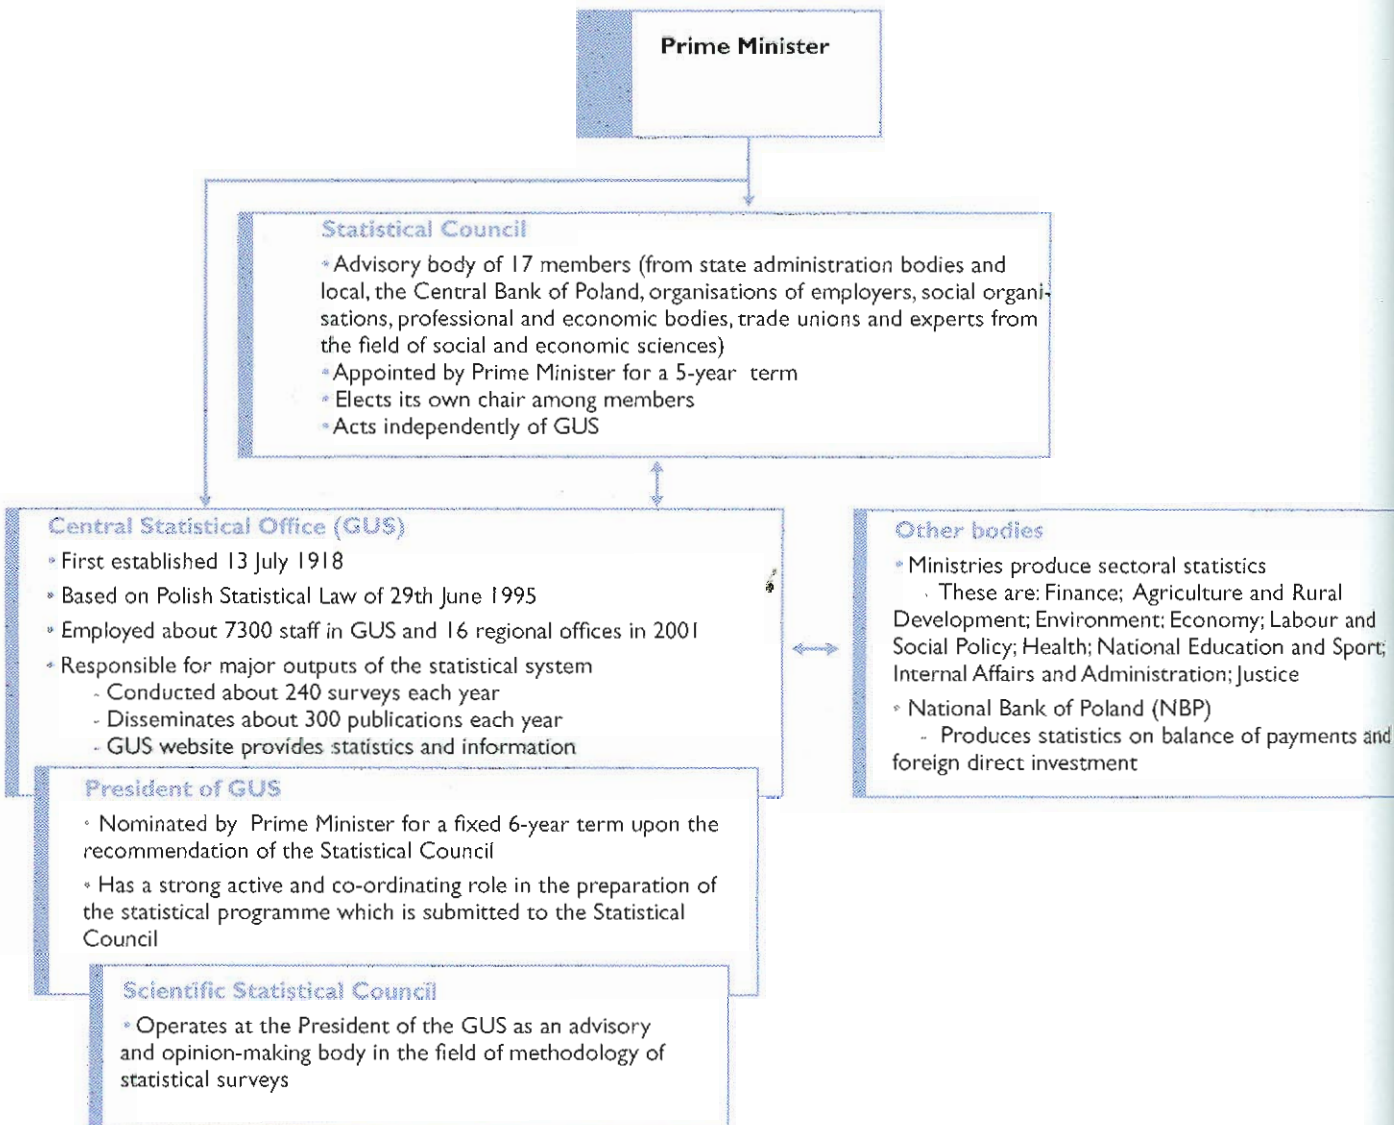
Prime Minister

Statistical Council

• Advisory body of 17 members (from state administration bodies and local, the Central Bank of Poland, organisations of employers, social organisations, professional and economic bodies, trade unions and experts from the field of social and economic sciences)
• Appointed by Prime Minister for a 5-year term
• Elects its own chair among members
• Acts independently of GUS

Central Statistical Office (GUS)

• First established 13 July 1918
• Based on Polish Statistical Law of 29th June 1995
• Employed about 7300 staff in GUS and 16 regional offices in 2001
• Responsible for major outputs of the statistical system
- Conducted about 240 surveys each year
- Disseminates about 300 publications each year
- GUS website provides statistics and information

Other bodies

• Ministries produce sectoral statistics
- These are: Finance; Agriculture and Rural Development; Environment; Economy; Labour and Social Policy; Health; National Education and Sport; Internal Affairs and Administration; Justice
• National Bank of Poland (NBP)
- Produces statistics on balance of payments and foreign direct investment

President of GUS

• Nominated by Prime Minister for a fixed 6-year term upon the recommendation of the Statistical Council
• Has a strong active and co-ordinating role in the preparation of the statistical programme which is submitted to the Statistical Council

Scientific Statistical Council

• Operates at the President of the GUS as an advisory and opinion-making body in the field of methodology of statistical surveys